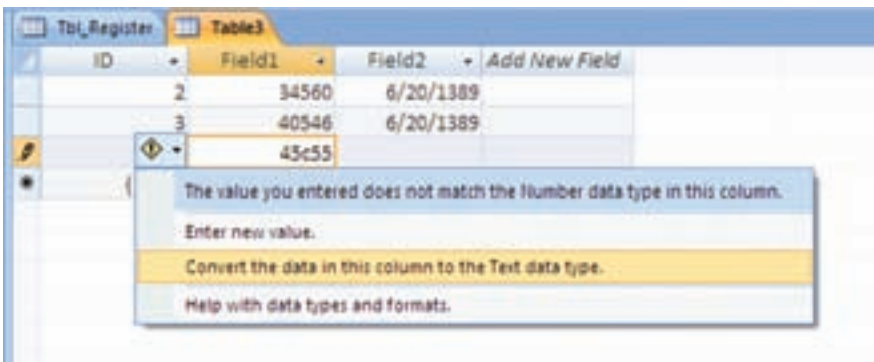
Tbl_Register Table3

| ID | Field1 | Field2 | Add New Field |
|---|---|---|---|
| 2 | 34560 | 6/20/1389 | |
| 3 | 40546 | 6/20/1389 | |
| | 45c55 | | |
| ( | | | |

The value you entered does not match the Number data type in this column.

Enter new value.

Convert the data in this column to the Text data type.

Help with data types and formats.